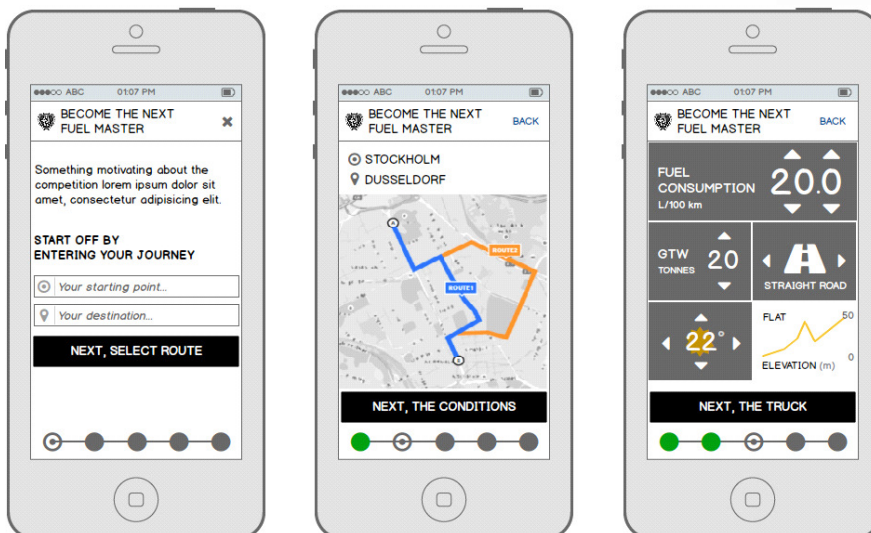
●●●○○ ABC 01:07 PM

BECOME THE NEXT FUEL MASTER

✖

Something motivating about the competition lorem ipsum dolor sit amet, consectetur adipisicing elit.

START OFF BY ENTERING YOUR JOURNEY

Your starting point...

Your destination...

NEXT, SELECT ROUTE

●●●○○ ABC 01:07 PM

BECOME THE NEXT FUEL MASTER

BACK

STOCKHOLM

DUSSELDORF

ROUTE2

ROUTE1

NEXT, THE CONDITIONS

●●●○○ ABC 01:07 PM

BECOME THE NEXT FUEL MASTER

BACK

FUEL CONSUMPTION L/100 km

20.0

GTW TONNES

20

STRAIGHT ROAD

22°

FLAT

50

0

ELEVATION (m)

NEXT, THE TRUCK